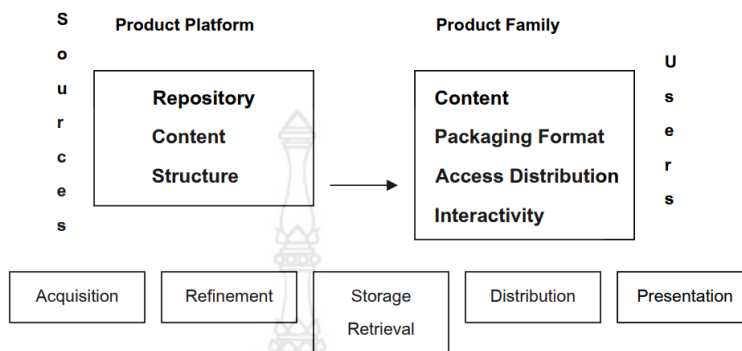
Sources

Product Platform

Repository
Content
Structure

Product Family

Content
Packaging Format
Access Distribution
Interactivity

Users

| Acquisition | Refinement | Storage Retrieval | Distribution | Presentation |
|---|---|---|---|---|